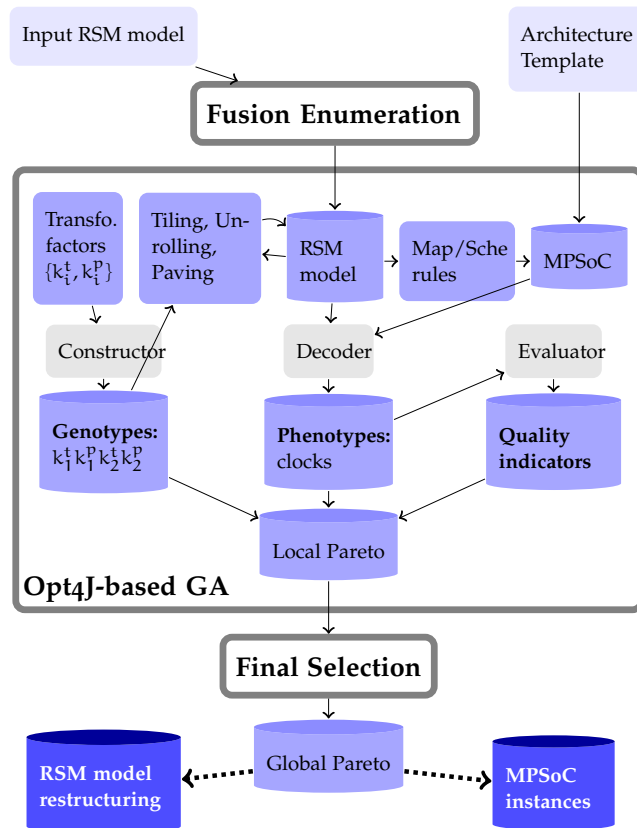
Input RSM model

Architecture Template

Fusion Enumeration

Transfo. factors $\{k_i^t, k_i^p\}$

Tiling, Unrolling, Paving

RSM model

Map/Sche rules

MPSoC

Constructor

Decoder

Evaluator

**Genotypes:** $k_1^t k_1^p k_2^t k_2^p$

**Phenotypes:** clocks

**Quality indicators**

Local Pareto

Opt4J-based GA

Final Selection

Global Pareto

RSM model restructuring

MPSoC instances